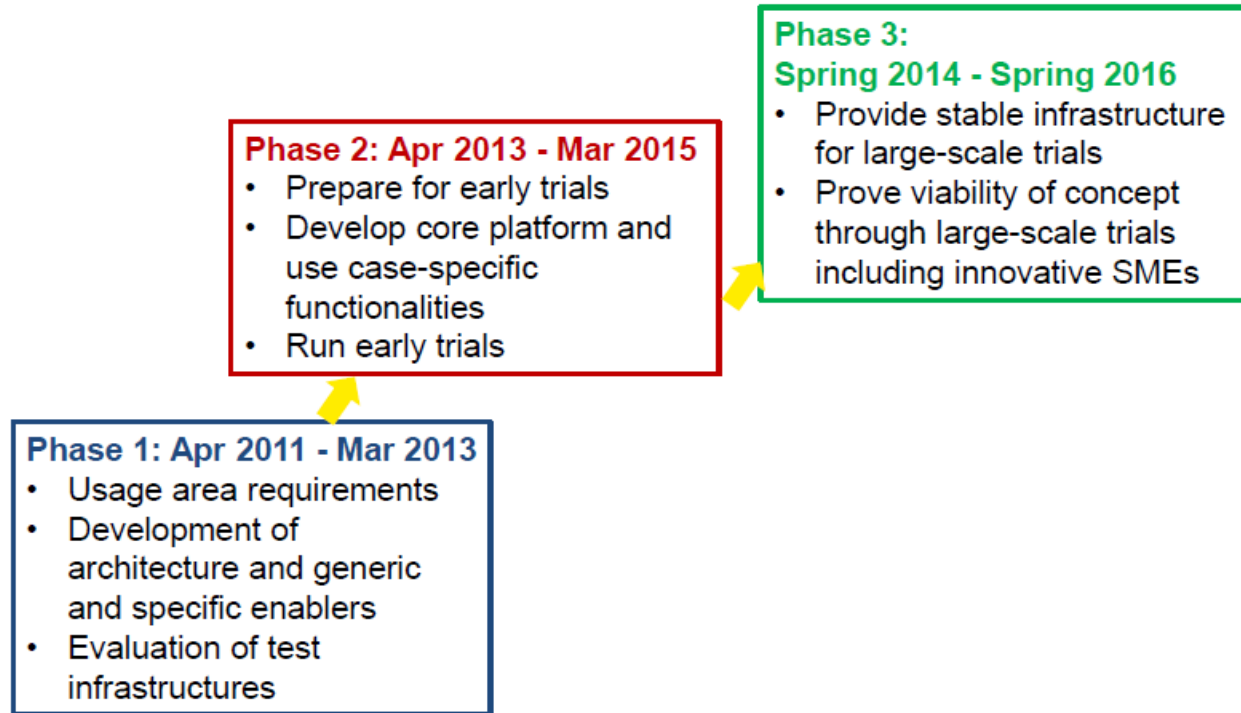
Phase 1: Apr 2011 - Mar 2013
• Usage area requirements
• Development of architecture and generic and specific enablers
• Evaluation of test infrastructures

Phase 2: Apr 2013 - Mar 2015
• Prepare for early trials
• Develop core platform and use case-specific functionalities
• Run early trials

Phase 3:
Spring 2014 - Spring 2016
• Provide stable infrastructure for large-scale trials
• Prove viability of concept through large-scale trials including innovative SMEs